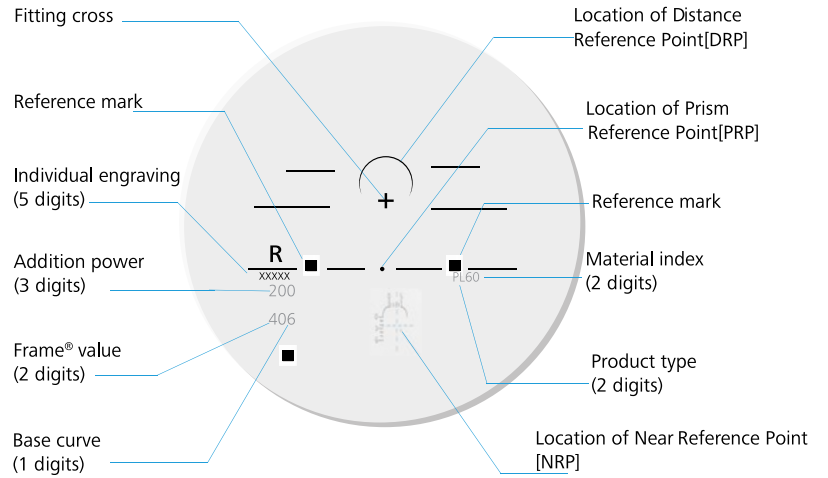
Fitting cross

Location of Distance Reference Point[DRP]

Reference mark

Location of Prism Reference Point[PRP]

Individual engraving (5 digits)

Reference mark

Addition power (3 digits)

Material index (2 digits)

Frame® value (2 digits)

Product type (2 digits)

Base curve (1 digits)

Location of Near Reference Point [NRP]

R
xxxxx
200
406
PL60
+